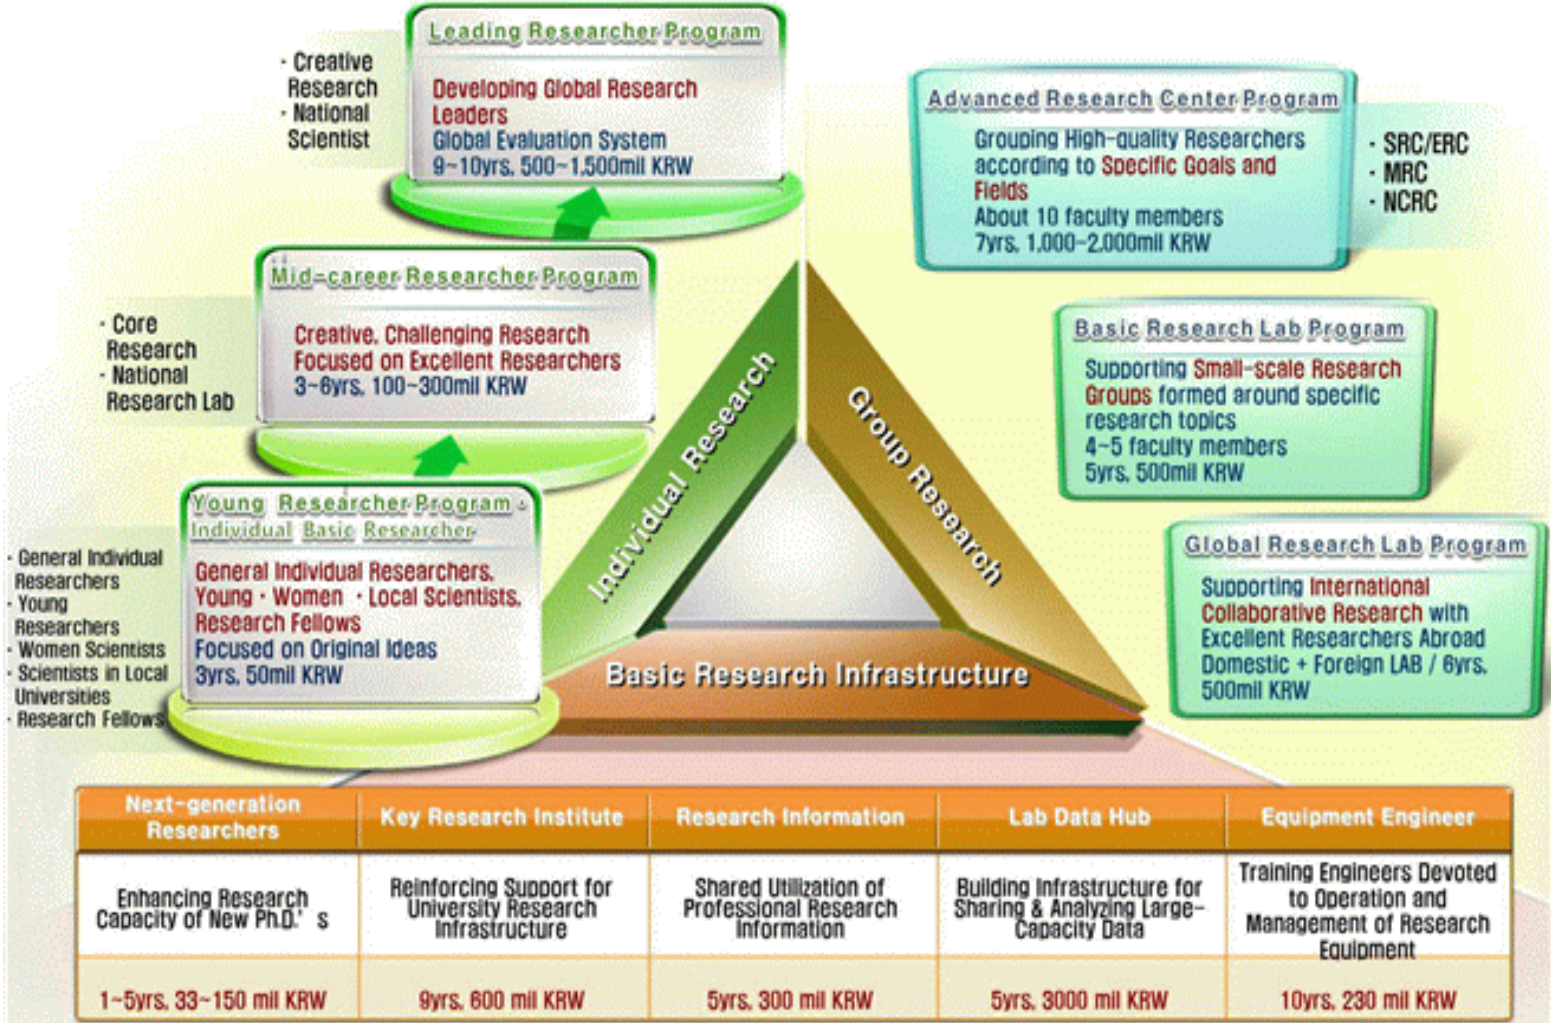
· Creative Research
· National Scientist

Leading Researcher Program

Developing Global Research Leaders
Global Evaluation System
9~10yrs, 500~1,500mil KRW

Advanced Research Center Program

Grouping High-quality Researchers according to Specific Goals and Fields
About 10 faculty members
7yrs, 1,000~2,000mil KRW

· SRC/ERC
· MRC
· NCRC

· Core Research
· National Research Lab

Mid-career Researcher Program

Creative, Challenging Research
Focused on Excellent Researchers
3~6yrs, 100~300mil KRW

Basic Research Lab Program

Supporting Small-scale Research Groups formed around specific research topics
4~5 faculty members
5yrs, 500mil KRW

Individual Research

Group Research

· General Individual Researchers
· Young Researchers
· Women Scientists
· Scientists in Local Universities
· Research Fellows

Young Researcher Program · Individual Basic Researcher

General Individual Researchers, Young · Women · Local Scientists, Research Fellows
Focused on Original Ideas
3yrs, 50mil KRW

Global Research Lab Program

Supporting International Collaborative Research with Excellent Researchers Abroad
Domestic + Foreign LAB / 6yrs, 500mil KRW

Basic Research Infrastructure

| Next-generation Researchers | Key Research Institute | Research Information | Lab Data Hub | Equipment Engineer |
|---|---|---|---|---|
| Enhancing Research Capacity of New Ph.D.' s | Reinforcing Support for University Research Infrastructure | Shared Utilization of Professional Research Information | Building Infrastructure for Sharing & Analyzing Large-Capacity Data | Training Engineers Devoted to Operation and Management of Research Equipment |
| 1~5yrs, 33~150 mil KRW | 9yrs, 600 mil KRW | 5yrs, 300 mil KRW | 5yrs, 3000 mil KRW | 10yrs, 230 mil KRW |